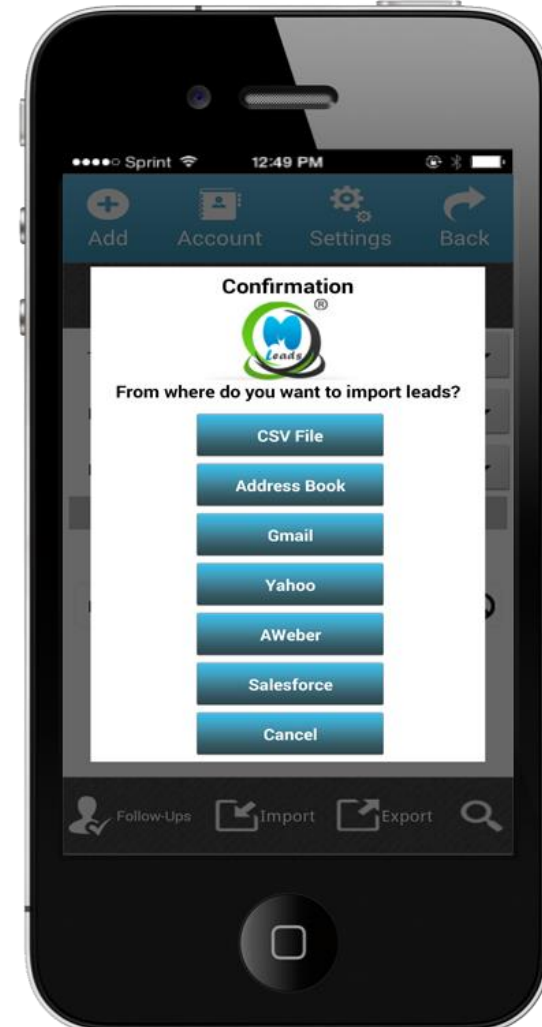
●●●●○ Sprint 12:49 PM

Add Account Settings Back

Confirmation

®

Leads

From where do you want to import leads?

CSV File

Address Book

Gmail

Yahoo

AWeber

Salesforce

Cancel

Follow-Ups Import Export